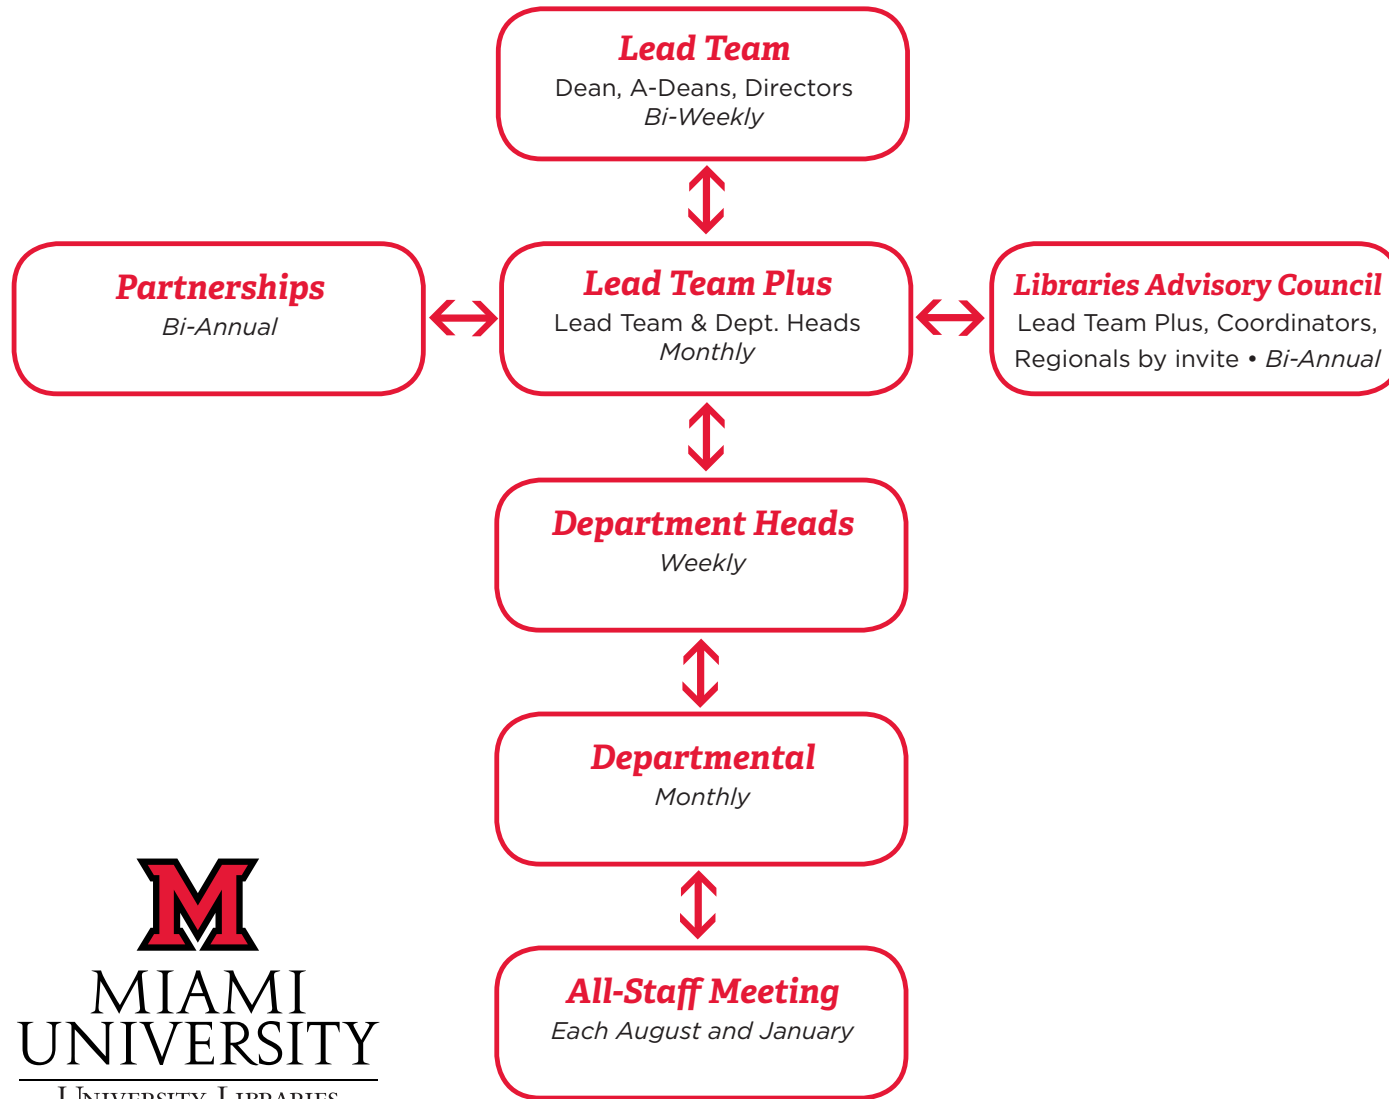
Lead Team
Dean, A-Deans, Directors
Bi-Weekly

Partnerships
Bi-Annual

Lead Team Plus
Lead Team & Dept. Heads
Monthly

Libraries Advisory Council
Lead Team Plus, Coordinators, Regionals by invite • Bi-Annual

Department Heads
Weekly

Departmental
Monthly

All-Staff Meeting
Each August and January

MIAMI UNIVERSITY
University Libraries